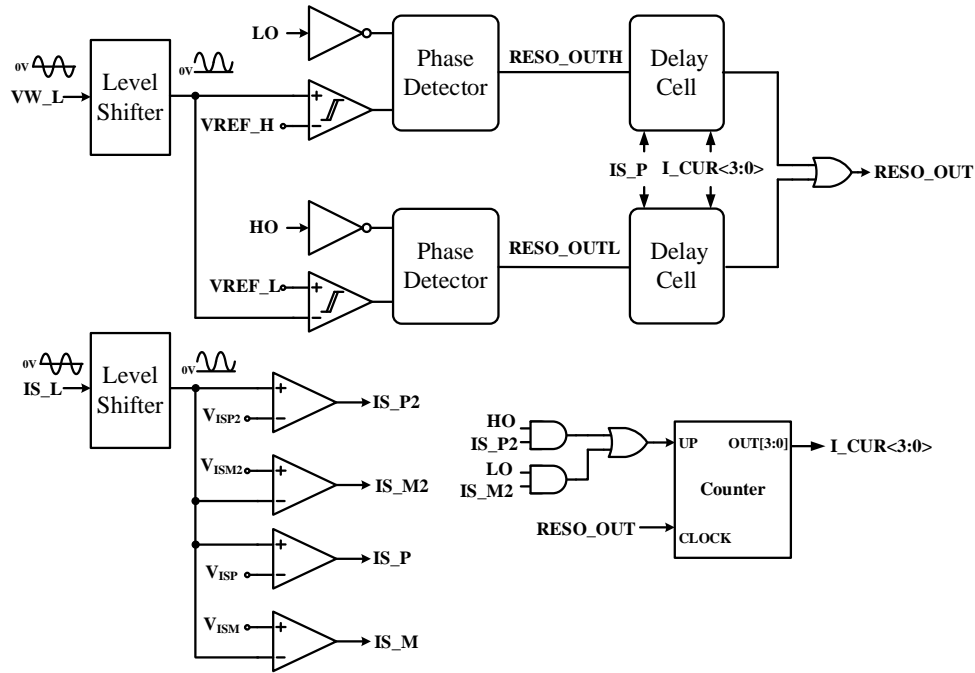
0V
VW_L
Level Shifter
0V
LO
+
−
VREF_H
Phase Detector
RESO_OUTH
Delay Cell
IS_P
I_CUR<3:0>
RESO_OUT
HO
Phase Detector
RESO_OUTL
Delay Cell
VREF_L
+
−
0V
IS_L
Level Shifter
0V
+
−
$V_{ISP2}$
IS_P2
$V_{ISM2}$
+
−
IS_M2
+
−
$V_{ISP}$
IS_P
$V_{ISM}$
+
−
IS_M
HO
IS_P2
LO
IS_M2
UP
OUT[3:0]
I_CUR<3:0>
Counter
RESO_OUT
CLOCK